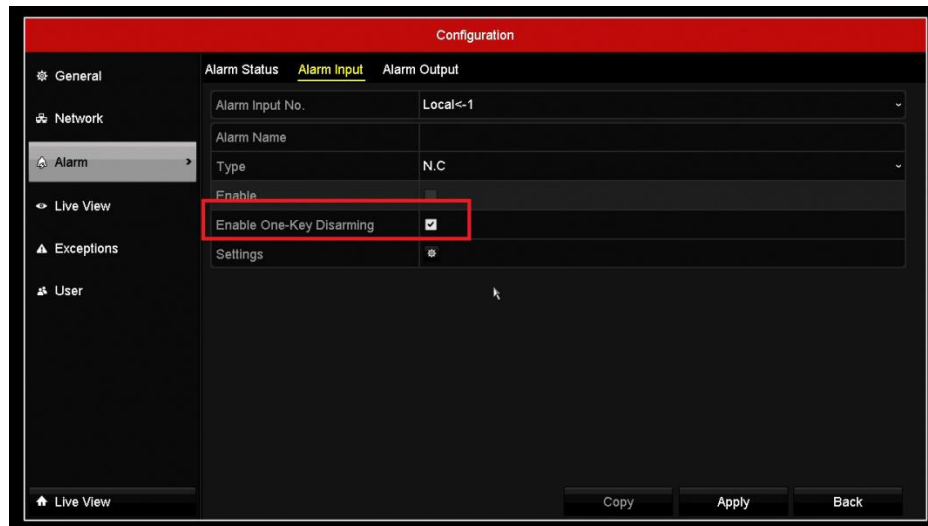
Configuration

General
Network
Alarm
Live View
Exceptions
User

Alarm Status Alarm Input Alarm Output

| | |
|---|---|
| Alarm Input No. | Local<-1 |
| Alarm Name | |
| Type | N.C |
| Enable | |
| Enable One-Key Disarming | |
| Settings | |

Live View

Copy Apply Back